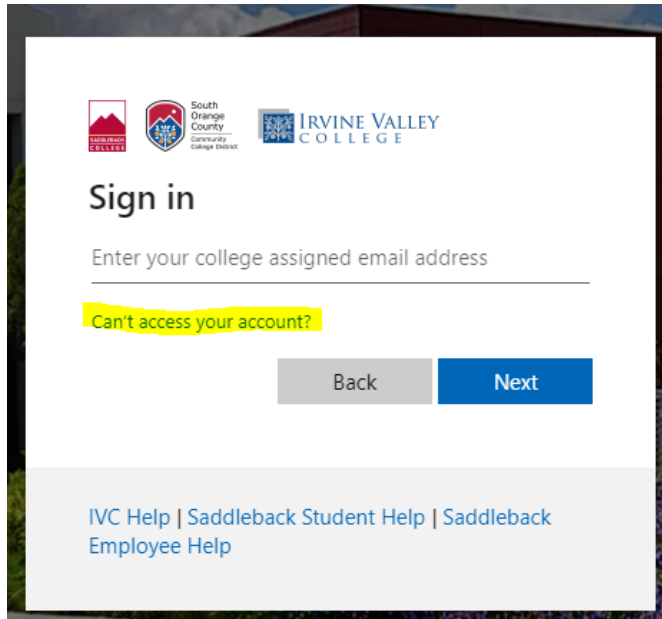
SADDLEBACK COLLEGE

South Orange County Community College District

IRVINE VALLEY COLLEGE

Sign in

Enter your college assigned email address

Can't access your account?

Back

Next

IVC Help | Saddleback Student Help | Saddleback Employee Help